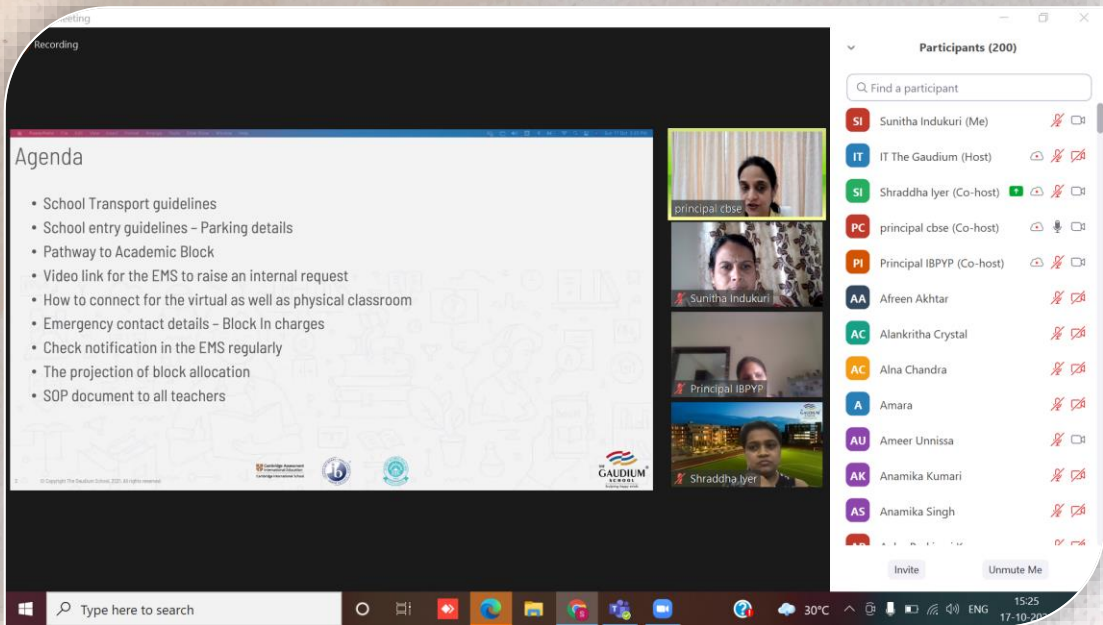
Meeting
Recording

Agenda

- School Transport guidelines
- School entry guidelines – Parking details
- Pathway to Academic Block
- Video link for the EMS to raise an internal request
- How to connect for the virtual as well as physical classroom
- Emergency contact details – Block In charges
- Check notification in the EMS regularly
- The projection of block allocation
- SOP document to all teachers

© Copyright The Gaudium School, 2021. All rights reserved

THE GAUDIUM SCHOOL

principal cbse
Sunitha Indukuri
Principal IBPYP
Shraddha Iyer

Participants (200)

Find a participant

SI Sunitha Indukuri (Me)
IT IT The Gaudium (Host)
SI Shraddha Iyer (Co-host)
PC principal cbse (Co-host)
PI Principal IBPYP (Co-host)
AA Afreen Akhtar
AC Alankritha Crystal
AC Alna Chandra
A Amara
AU Ameer Unnissa
AK Anamika Kumari
AS Anamika Singh
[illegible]

Invite
Unmute Me

Type here to search
30°C
ENG
15:25
17-10-20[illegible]